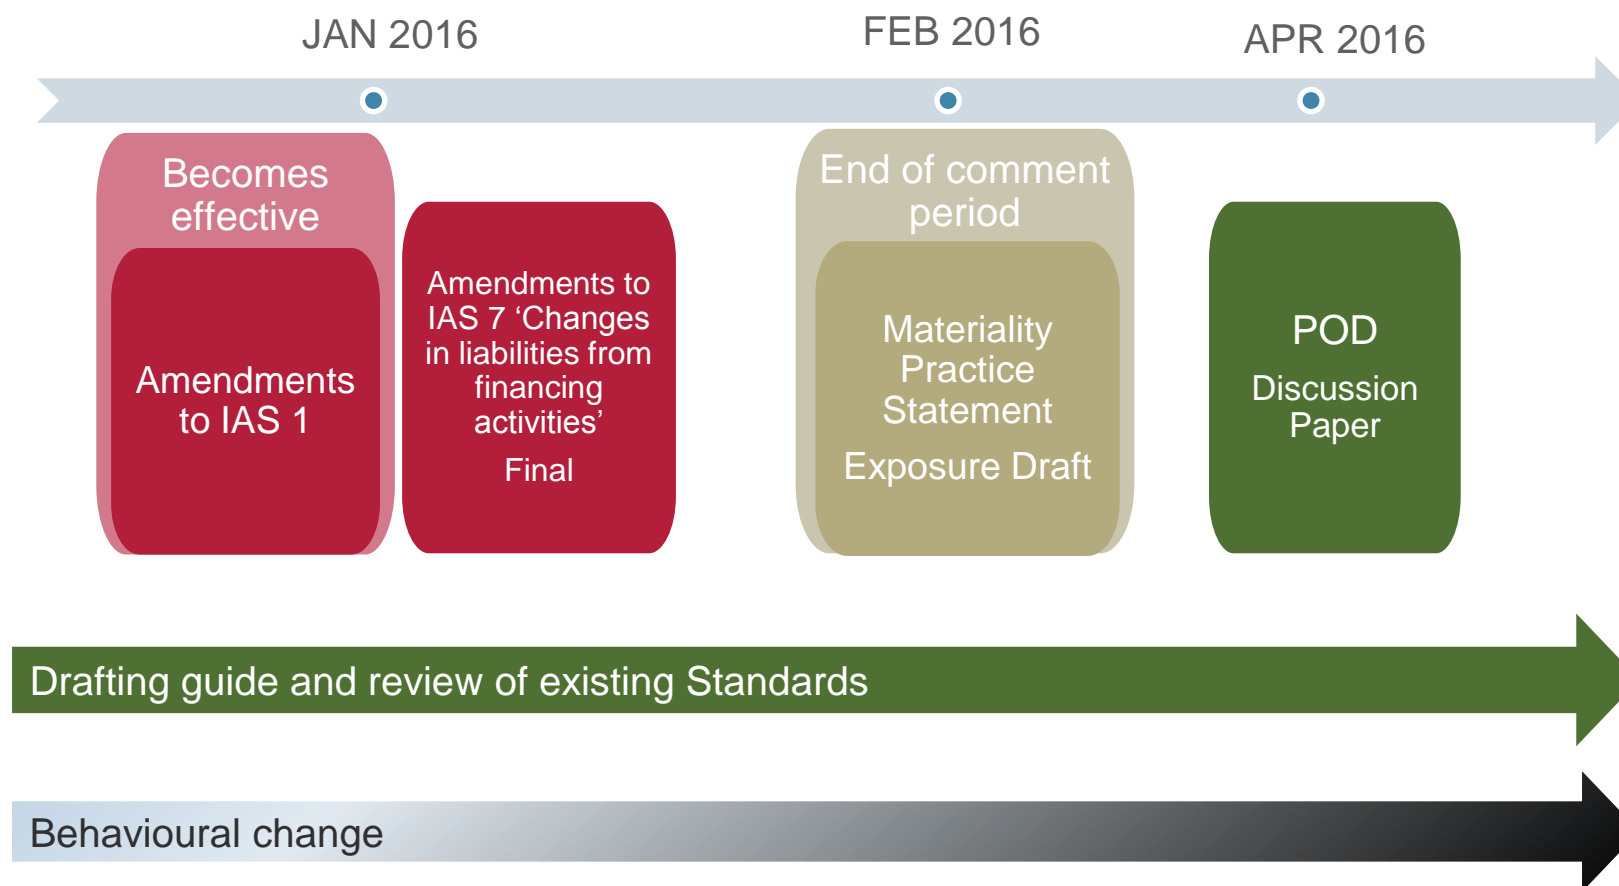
JAN 2016

FEB 2016

APR 2016

Becomes effective

Amendments to IAS 1

Amendments to IAS 7 ‘Changes in liabilities from financing activities’

Final

End of comment period

Materiality Practice Statement

Exposure Draft

POD

Discussion Paper

Drafting guide and review of existing Standards

Behavioural change